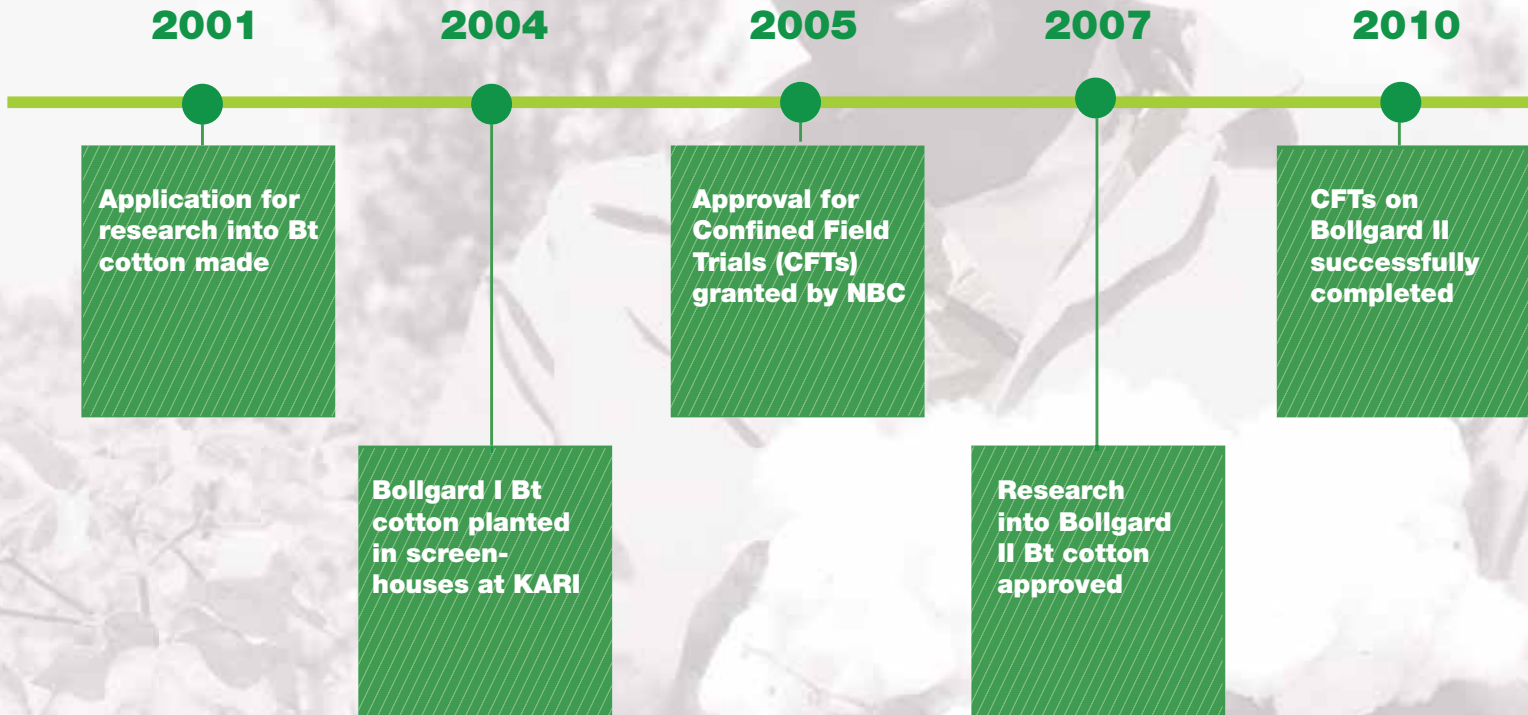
2001

Application for research into Bt cotton made

2004

Bollgard I Bt cotton planted in screenhouses at KARI

2005

Approval for Confined Field Trials (CFTs) granted by NBC

2007

Research into Bollgard II Bt cotton approved

2010

CFTs on Bollgard II successfully completed